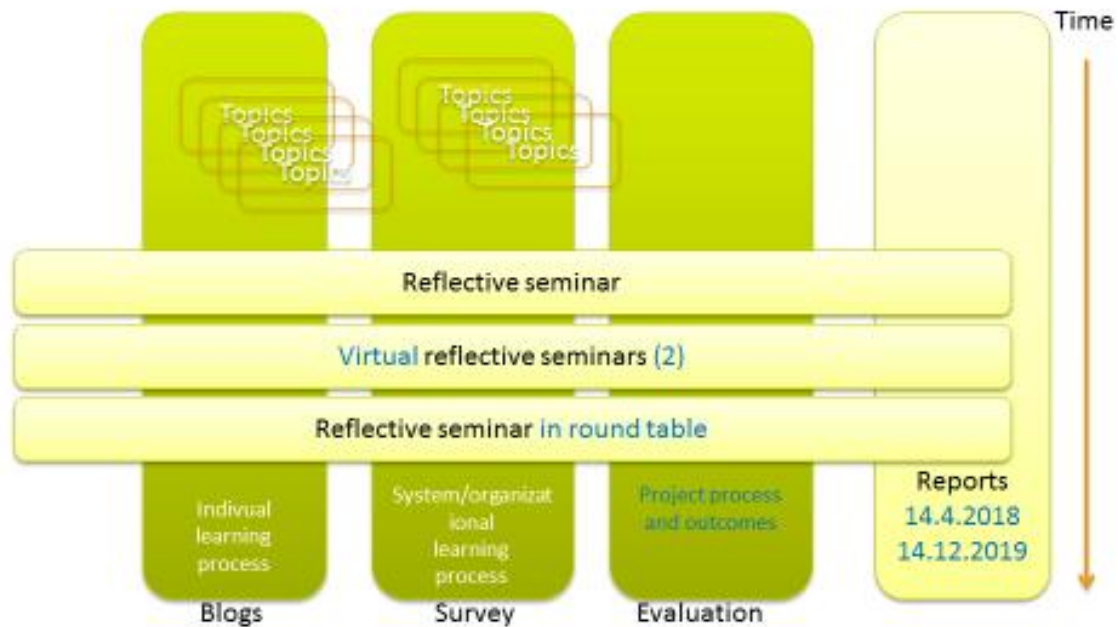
Time

Topics
Topics
Topics
Topic

Topics
Topics
Topics
Topics

Reflective seminar

Virtual reflective seminars (2)

Reflective seminar in round table

Indivual learning process

System/organizational learning process

Project process and outcomes

Reports
14.4.2018
14.12.2019

Blogs

Survey

Evaluation